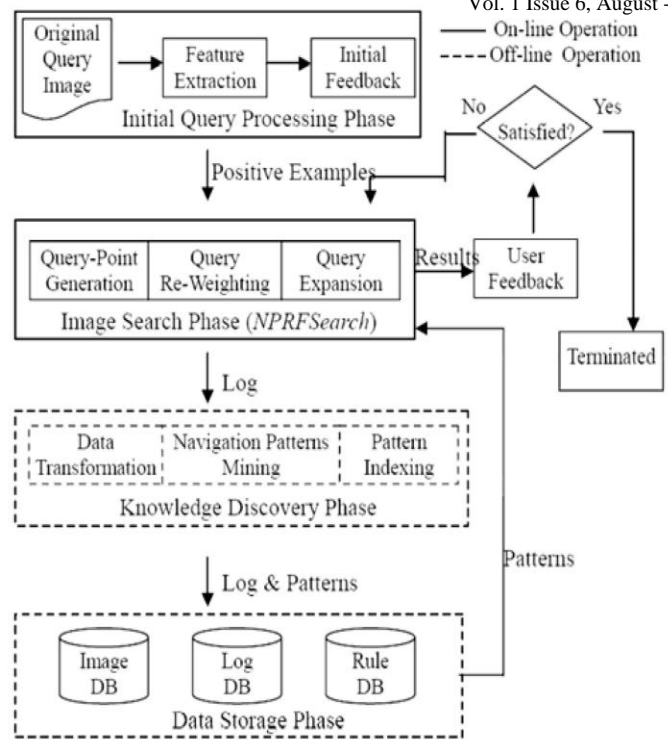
Vol. 1 Issue 6, August -

On-line Operation

Off-line Operation

Original Query Image

Feature Extraction

Initial Feedback

Initial Query Processing Phase

No

Satisfied?

Yes

Positive Examples

Query-Point Generation

Query Re-Weighting

Query Expansion

Results

User Feedback

Image Search Phase (*NPRFSearch*)

Terminated

Log

Data Transformation

Navigation Patterns Mining

Pattern Indexing

Knowledge Discovery Phase

Patterns

Log & Patterns

Image DB

Log DB

Rule DB

Data Storage Phase